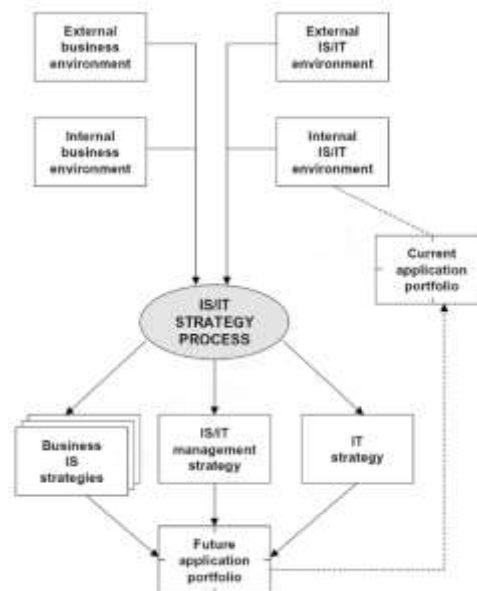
External business environment

External IS/IT environment

Internal business environment

Internal IS/IT environment

Current application portfolio

IS/IT STRATEGY PROCESS

Business IS strategies

IS/IT management strategy

IT strategy

Future application portfolio